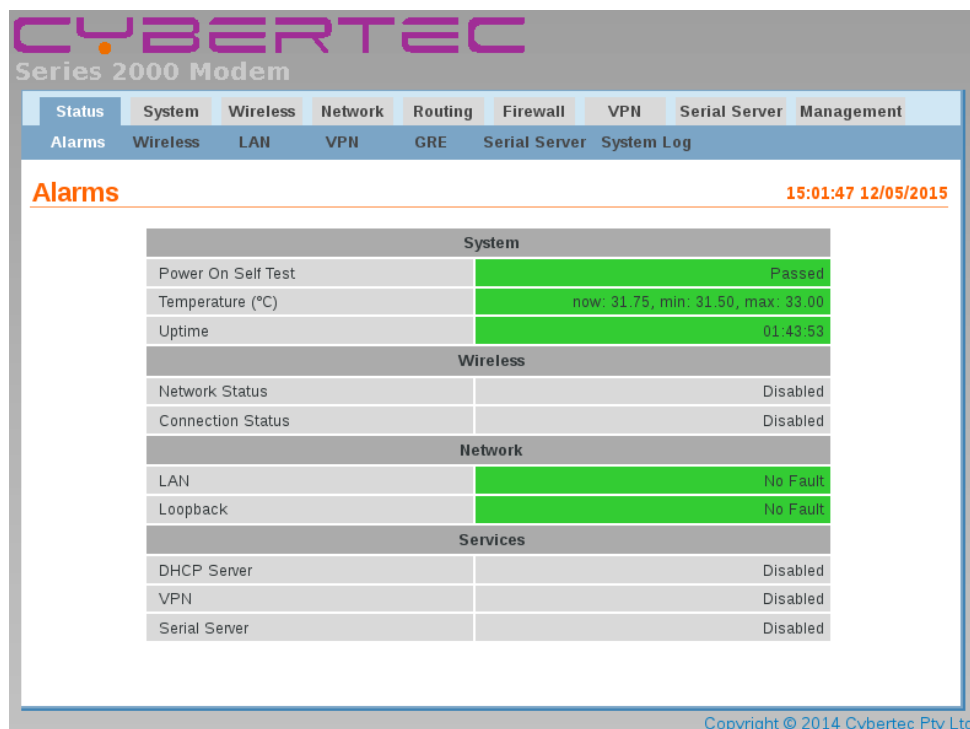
CYBERTEC
Series 2000 Modem

Status System Wireless Network Routing Firewall VPN Serial Server Management

Alarms Wireless LAN VPN GRE Serial Server System Log

Alarms

15:01:47 12/05/2015

| System | |
|---|---|
| Power On Self Test | Passed |
| Temperature (°C) | now: 31.75, min: 31.50, max: 33.00 |
| Uptime | 01:43:53 |
| **Wireless** | |
| Network Status | Disabled |
| Connection Status | Disabled |
| **Network** | |
| LAN | No Fault |
| Loopback | No Fault |
| **Services** | |
| DHCP Server | Disabled |
| VPN | Disabled |
| Serial Server | Disabled |

Copyright © 2014 Cybertec Pty Ltd